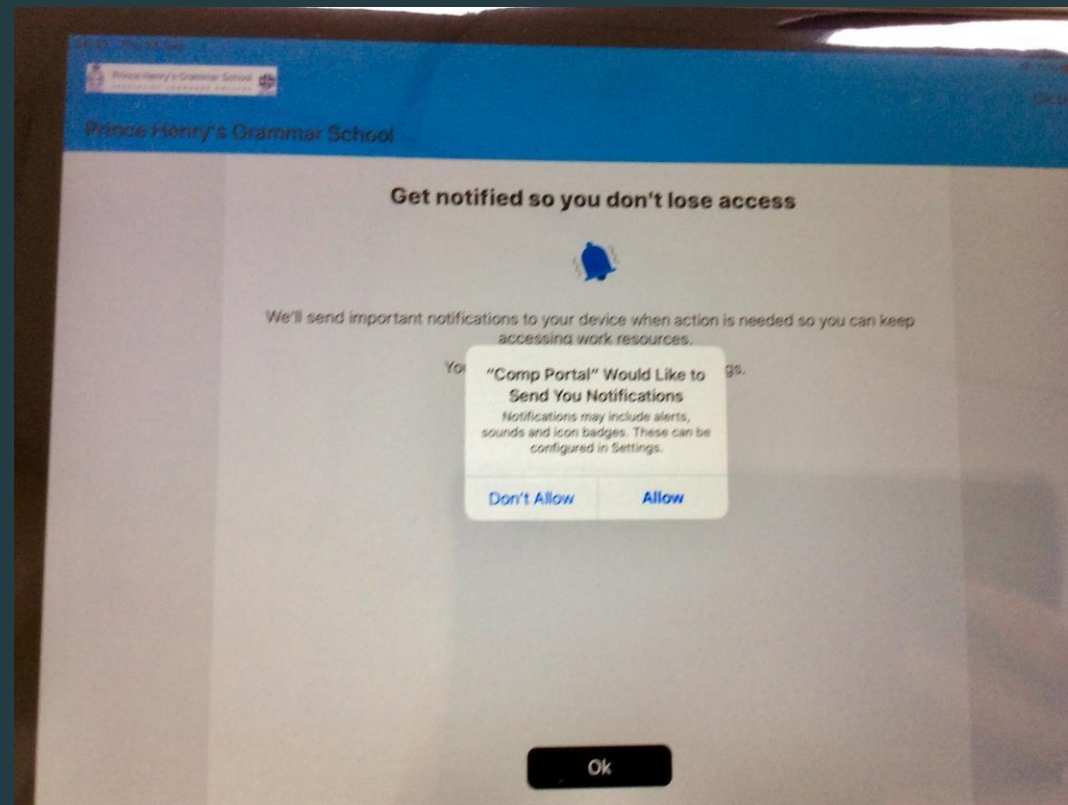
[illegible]

Prince Henry's Grammar School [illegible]

Prince Henry's Grammar School

Get notified so you don't lose access

We'll send important notifications to your device when action is needed so you can keep accessing work resources.

Yo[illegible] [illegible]gs.

"Comp Portal" Would Like to Send You Notifications

Notifications may include alerts, sounds and icon badges. These can be configured in Settings.

Don't Allow

Allow

Ok